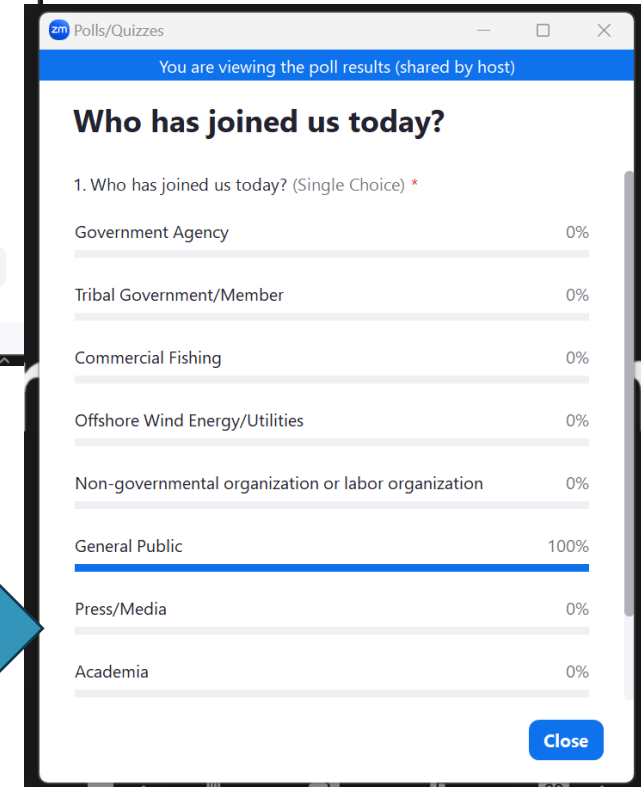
zm Polls/Quizzes

You are viewing the poll results (shared by host)

Who has joined us today?

1. Who has joined us today? (Single Choice) *

Government Agency 0%

Tribal Government/Member 0%

Commercial Fishing 0%

Offshore Wind Energy/Utilities 0%

Non-governmental organization or labor organization 0%

General Public 100%

Press/Media 0%

Academia 0%

Close